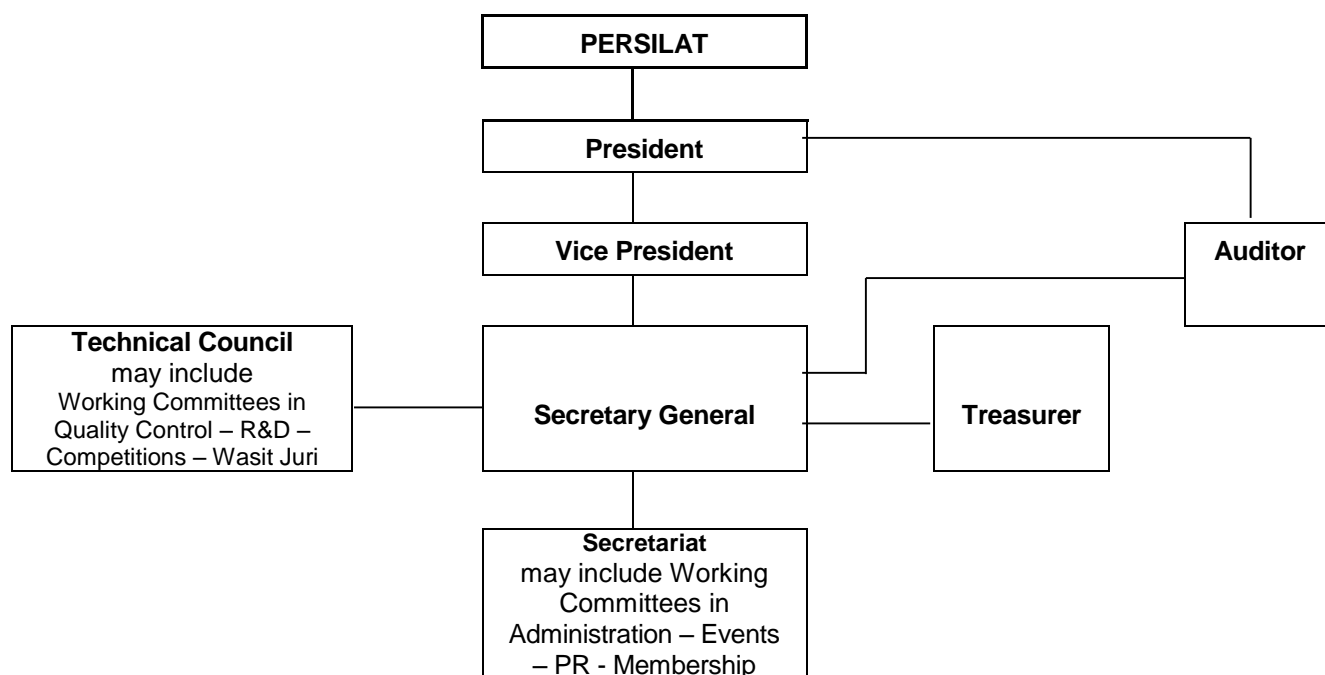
PERSILAT

President

Vice President

Auditor

Technical Council
may include
Working Committees in Quality Control – R&D – Competitions – Wasit Juri

Secretary General

Treasurer

Secretariat
may include Working Committees in Administration – Events – PR - Membership